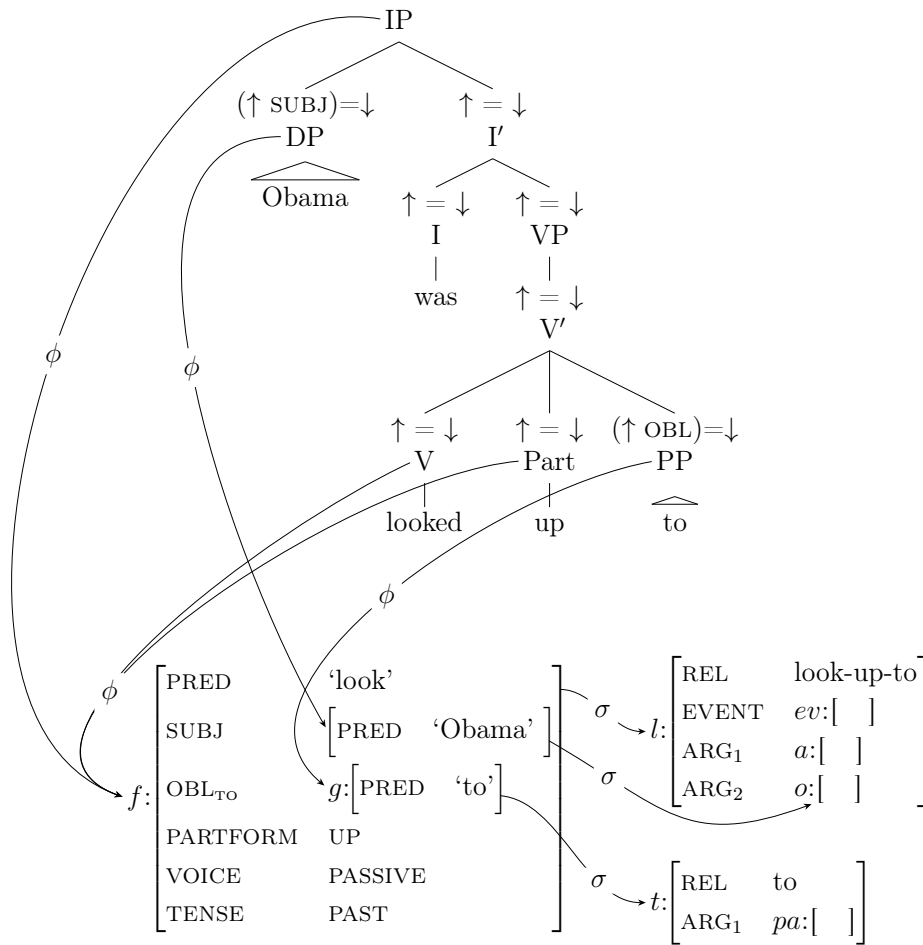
IP

(↑ SUBJ)=↓ DP Obama

↑ = ↓ I′

↑ = ↓ I was

↑ = ↓ VP

↑ = ↓ V′

↑ = ↓ V looked

↑ = ↓ Part up

(↑ OBL)=↓ PP to

$\phi$ $\phi$ $\phi$ $\phi$

$f$: 
| | |
|---|---|
| PRED | 'look' |
| SUBJ | [PRED 'Obama'] |
| OBL$_{TO}$ | $g$:[PRED 'to'] |
| PARTFORM | UP |
| VOICE | PASSIVE |
| TENSE | PAST |

$\sigma$ $\sigma$ $\sigma$

$l$:
| | |
|---|---|
| REL | look-up-to |
| EVENT | $ev$:[ ] |
| ARG$_1$ | $a$:[ ] |
| ARG$_2$ | $o$:[ ] |

$t$:
| | |
|---|---|
| REL | to |
| ARG$_1$ | $pa$:[ ] |